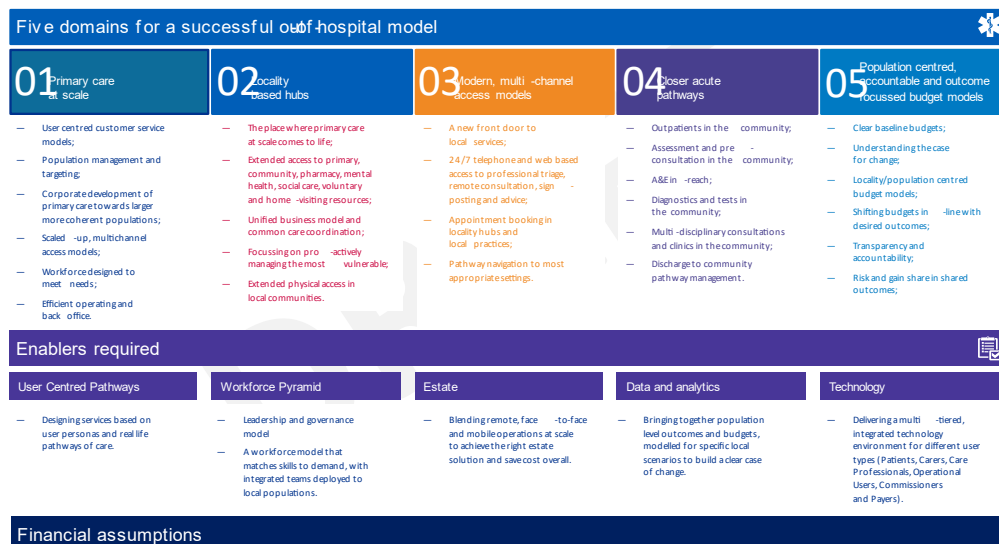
Five domains for a successful out-of-hospital model

01 Primary care at scale

— User centred customer service models;
— Population management and targeting;
— Corporate development of primary care towards larger more coherent populations;
— Scaled-up, multichannel access models;
— Workforce designed to meet needs;
— Efficient operating and back office.

02 Locality based hubs

— The place where primary care at scale comes to life;
— Extended access to primary, community, pharmacy, mental health, social care, voluntary and home-visiting resources;
— Unified business model and common care coordination;
— Focussing on pro-actively managing the most vulnerable;
— Extended physical access in local communities.

03 Modern, multi-channel access models

— A new front door to local services;
— 24/7 telephone and web based access to professional triage, remote consultation, sign-posting and advice;
— Appointment booking in locality hubs and local practices;
— Pathway navigation to most appropriate settings.

04 Closer acute pathways

— Outpatients in the community;
— Assessment and pre-consultation in the community;
— A&E in-reach;
— Diagnostics and tests in the community;
— Multi-disciplinary consultations and clinics in the community;
— Discharge to community pathway management.

05 Population centred, accountable and outcome focussed budget models

— Clear baseline budgets;
— Understanding the case for change;
— Locality/population centred budget models;
— Shifting budgets in-line with desired outcomes;
— Transparency and accountability;
— Risk and gain share in shared outcomes;

Enablers required

User Centred Pathways
— Designing services based on user personas and real life pathways of care.

Workforce Pyramid
— Leadership and governance model
— A workforce model that matches skills to demand, with integrated teams deployed to local populations.

Estate
— Blending remote, face-to-face and mobile operations at scale to achieve the right estate solution and save cost overall.

Data and analytics
— Bringing together population level outcomes and budgets, modelled for specific local scenarios to build a clear case of change.

Technology
— Delivering a multi-tiered, integrated technology environment for different user types (Patients, Carers, Care Professionals, Operational Users, Commissioners and Payers).

Financial assumptions